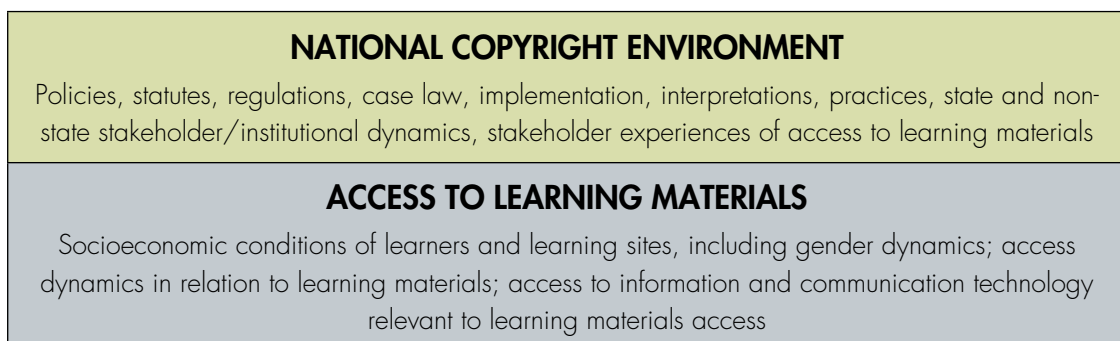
NATIONAL COPYRIGHT ENVIRONMENT

Policies, statutes, regulations, case law, implementation, interpretations, practices, state and non-state stakeholder/institutional dynamics, stakeholder experiences of access to learning materials

ACCESS TO LEARNING MATERIALS

Socioeconomic conditions of learners and learning sites, including gender dynamics; access dynamics in relation to learning materials; access to information and communication technology relevant to learning materials access